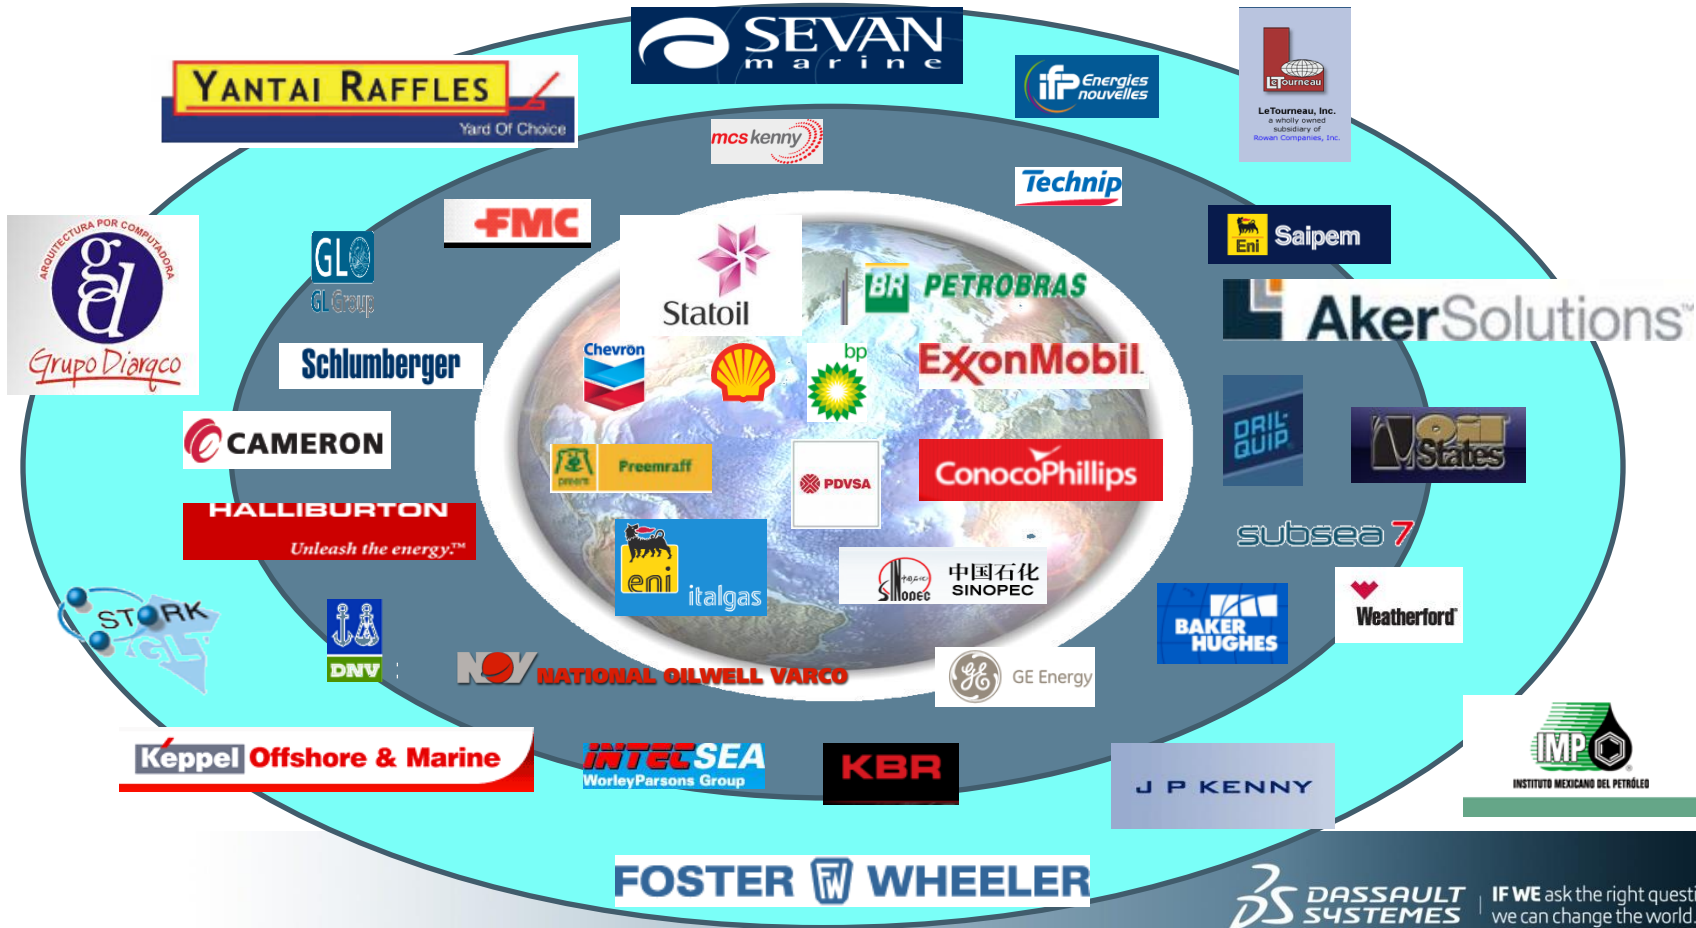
SEVAN marine

YANTAI RAFFLES
Yard Of Choice

ifp Energies nouvelles

LeTourneau
LeTourneau, Inc.
a wholly owned subsidiary of
Rowan Companies, Inc.

mcs kenny

Technip

FMC

ARQUITECTURA POR COMPUTADORA
gd
Grupo Diargco

GL GL Group

Statoil

BR PETROBRAS

Eni Saipem

AkerSolutions™

Schlumberger

Chevron

bp

ExxonMobil

CAMERON

Preemraff

PDVSA

ConocoPhillips

DRIL-QUIP

Oil States

HALLIBURTON
Unleash the energy.™

subsea 7

eni italgas

中国石化 SINOPEC

STORK GLT

DNV

NOV NATIONAL OILWELL VARCO

BAKER HUGHES

Weatherford

GE Energy

Keppel Offshore & Marine

INTECSEA
WorleyParsons Group

KBR

J P KENNY

IMP
INSTITUTO MEXICANO DEL PETRÓLEO

FOSTER WHEELER

DASSAULT SYSTEMES
IF WE ask the right questi
we can change the world